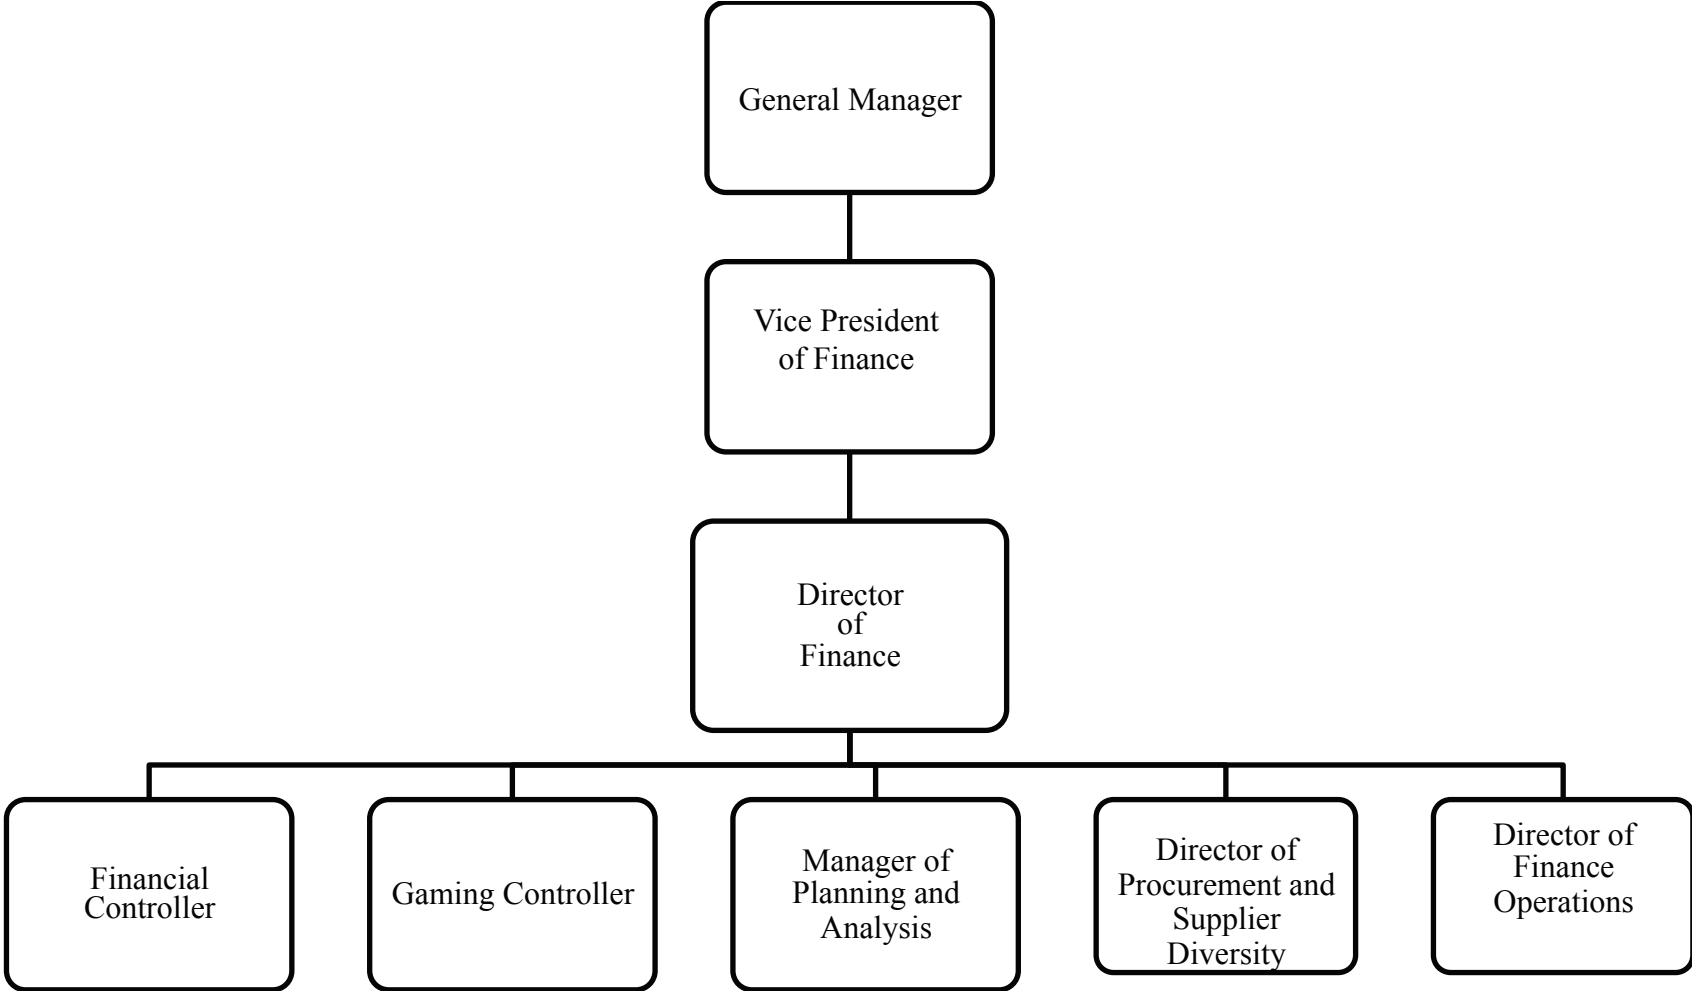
General Manager

Vice President of Finance

Director of Finance

Financial Controller

Gaming Controller

Manager of Planning and Analysis

Director of Procurement and Supplier Diversity

Director of Finance Operations